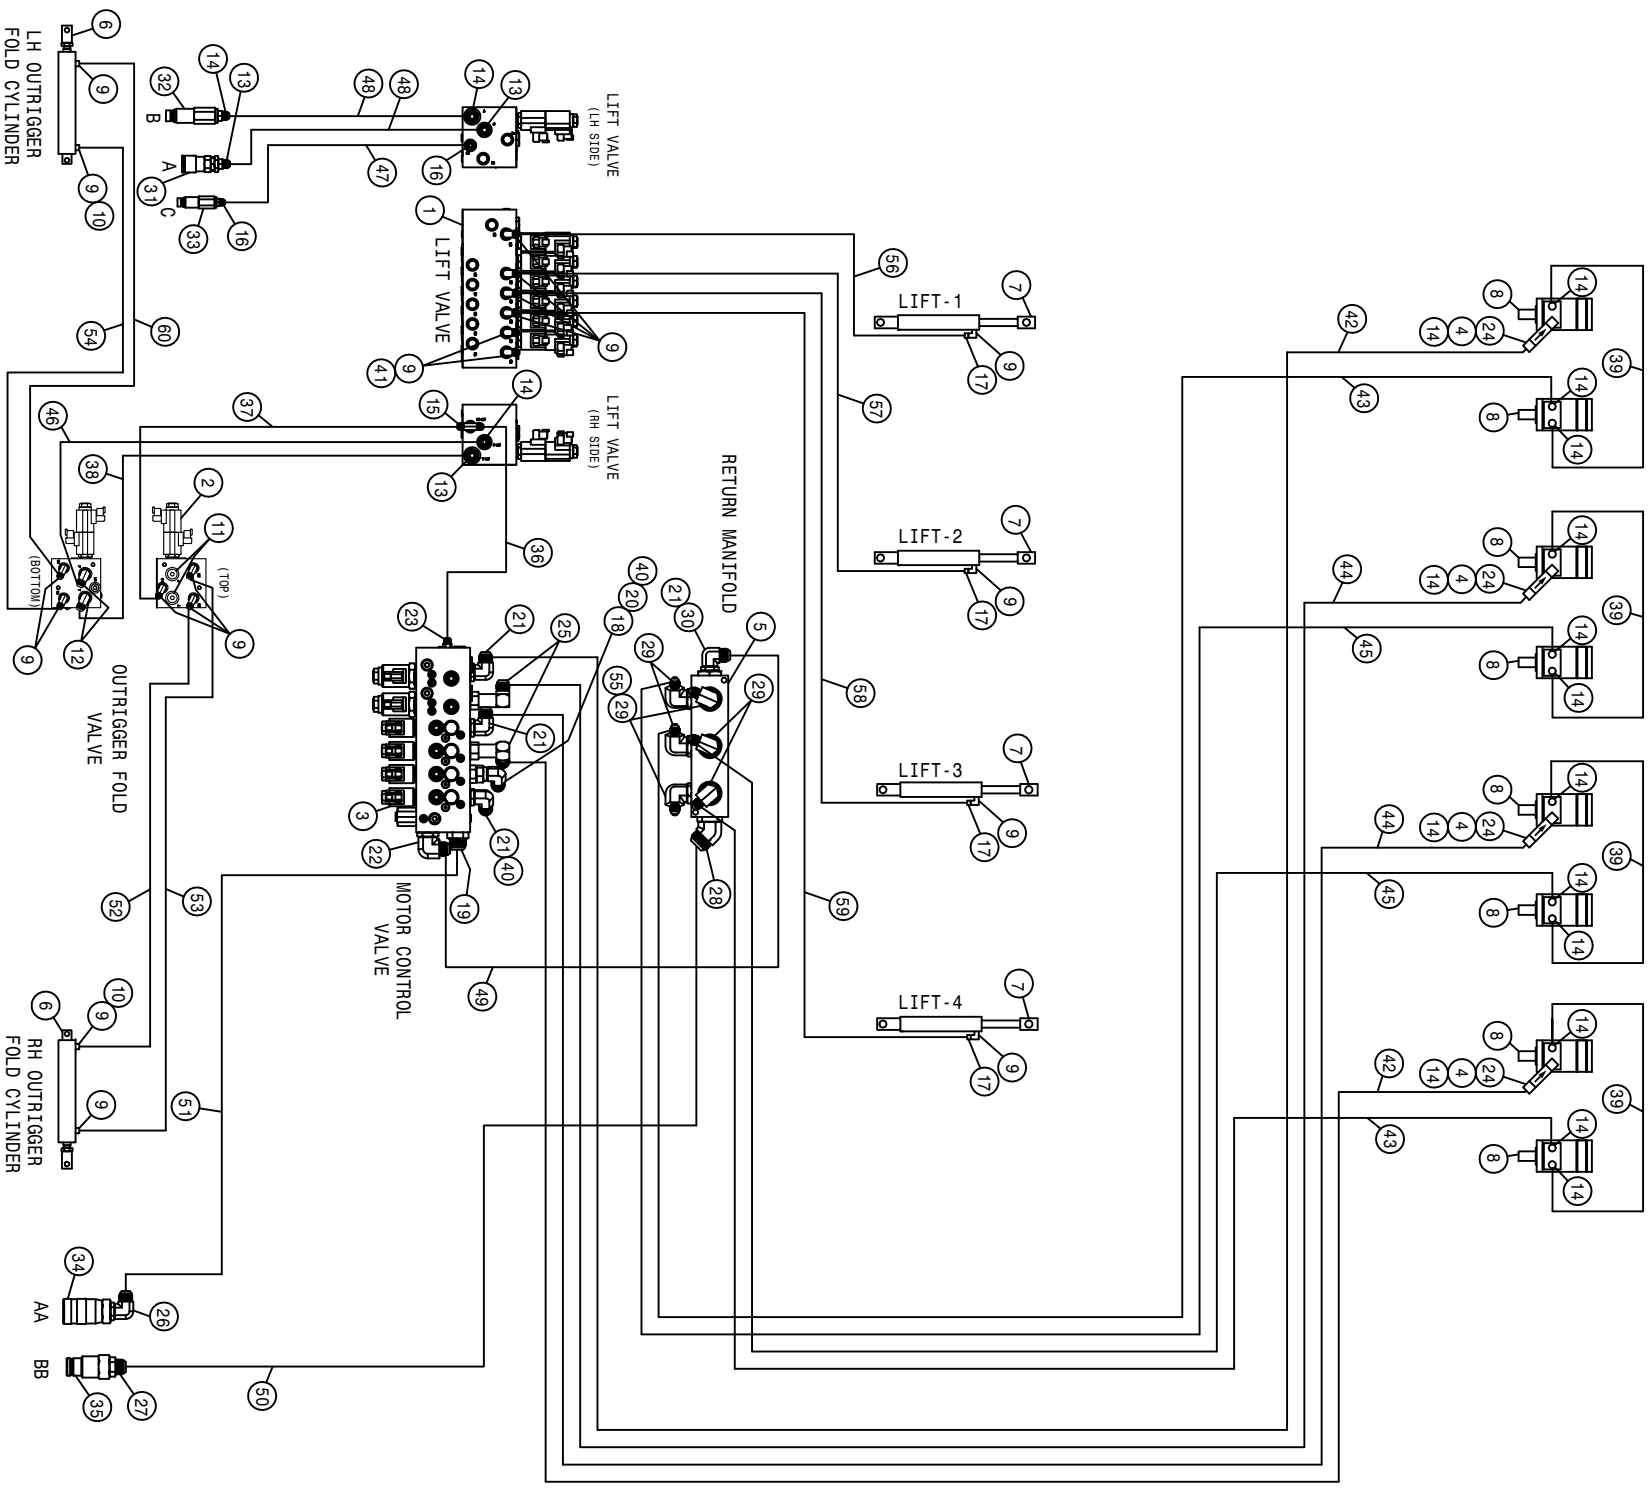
LH OUTRIGGER FOLD CYLINDER

6
9
9
10
32
14
13
B
A
31
C
33
16
48
48
47
14
13
16
LIFT VALVE (LH SIDE)

1
LIFT VALVE
41
9
9
56
LIFT-1
7
9
17
57

54
60
46
37
15
14
LIFT VALVE (RH SIDE)
13
38
2
11
(BOTTOM)
(TOP)
9
12
9
36

RETURN MANIFOLD

42
8
14
4
24
14
39
43
8
14
14

LIFT-2
7
9
17

8
14
44
14
4
24
39
45
14
8
14

OUTRIGGER FOLD VALVE

23
21
25
40
20
18
21
30
5
55
29
29
29
21
58
3
21
40
22
19
28

LIFT-3
7
9
17

44
8
14
14
4
24
39
45
14
8
14

52
53
MOTOR CONTROL VALVE
59
49

6
9
10
9
RH OUTRIGGER FOLD CYLINDER
51

LIFT-4
7
9
17

8
14
42
14
4
24
39
43
14
8
14

34
AA
26
BB
35
27
50